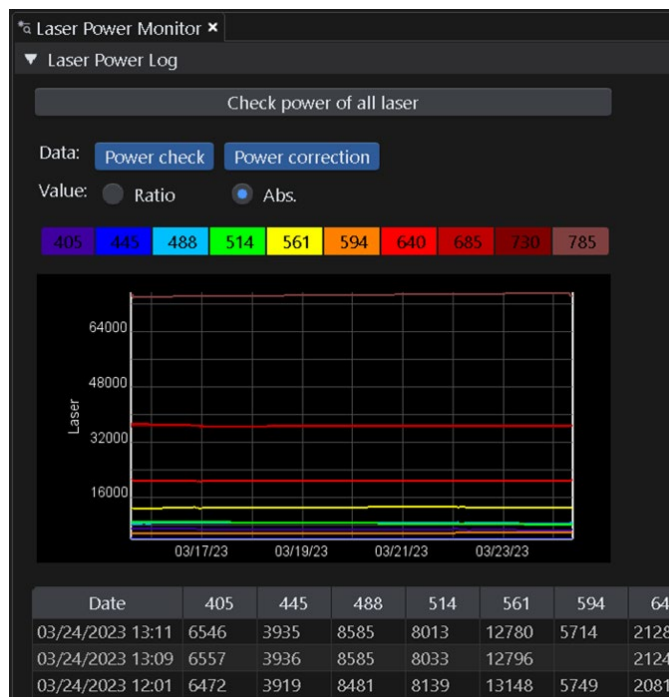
Laser Power Monitor ×

▼ Laser Power Log

Check power of all laser

Data: Power check Power correction

Value: Ratio Abs.

405 445 488 514 561 594 640 685 730 785

64000
48000
32000
16000
Laser
03/17/23 03/19/23 03/21/23 03/23/23

| Date | 405 | 445 | 488 | 514 | 561 | 594 | 64 |
|---|---|---|---|---|---|---|---|
| 03/24/2023 13:11 | 6546 | 3935 | 8585 | 8013 | 12780 | 5714 | 2128 |
| 03/24/2023 13:09 | 6557 | 3936 | 8585 | 8033 | 12796 | | 2124 |
| 03/24/2023 12:01 | 6472 | 3919 | 8481 | 8139 | 13148 | 5749 | 2081 |